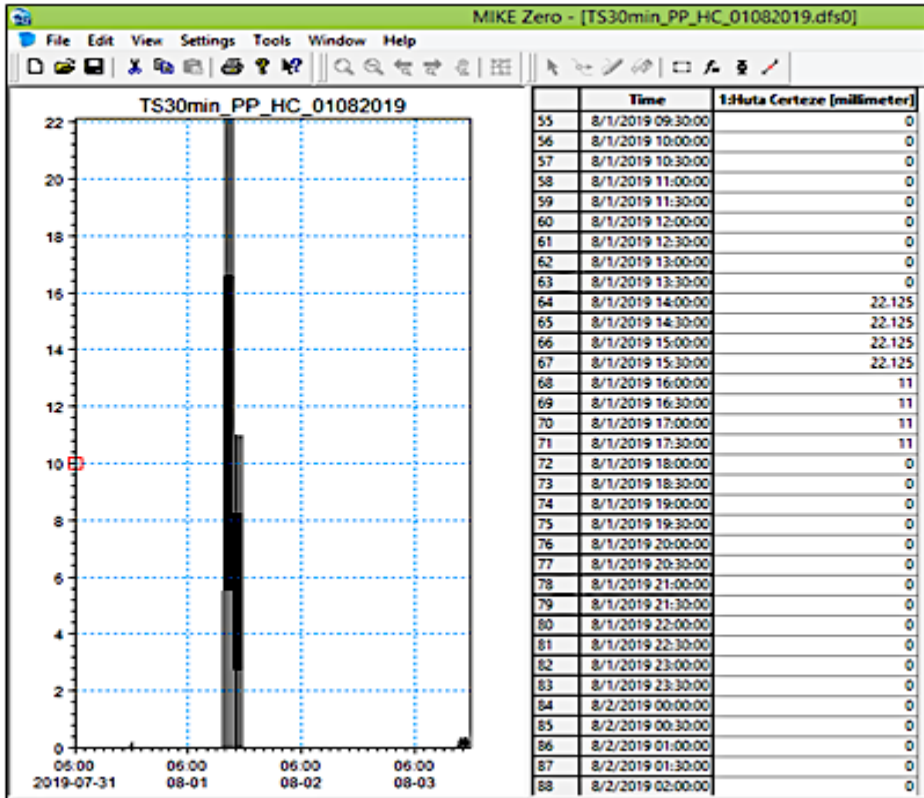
MIKE Zero - [TS30min_PP_HC_01082019.dfs0]

File Edit View Settings Tools Window Help

TS30min_PP_HC_01082019

22
20
18
16
14
12
10
8
6
4
2
0

06:00 2019-07-31
06:00 08-01
06:00 08-02
06:00 08-03

| | Time | 1:Huta Certeze [millimeter] |
|---|---|---|
| 55 | 8/1/2019 09:30:00 | 0 |
| 56 | 8/1/2019 10:00:00 | 0 |
| 57 | 8/1/2019 10:30:00 | 0 |
| 58 | 8/1/2019 11:00:00 | 0 |
| 59 | 8/1/2019 11:30:00 | 0 |
| 60 | 8/1/2019 12:00:00 | 0 |
| 61 | 8/1/2019 12:30:00 | 0 |
| 62 | 8/1/2019 13:00:00 | 0 |
| 63 | 8/1/2019 13:30:00 | 0 |
| 64 | 8/1/2019 14:00:00 | 22.125 |
| 65 | 8/1/2019 14:30:00 | 22.125 |
| 66 | 8/1/2019 15:00:00 | 22.125 |
| 67 | 8/1/2019 15:30:00 | 22.125 |
| 68 | 8/1/2019 16:00:00 | 11 |
| 69 | 8/1/2019 16:30:00 | 11 |
| 70 | 8/1/2019 17:00:00 | 11 |
| 71 | 8/1/2019 17:30:00 | 11 |
| 72 | 8/1/2019 18:00:00 | 0 |
| 73 | 8/1/2019 18:30:00 | 0 |
| 74 | 8/1/2019 19:00:00 | 0 |
| 75 | 8/1/2019 19:30:00 | 0 |
| 76 | 8/1/2019 20:00:00 | 0 |
| 77 | 8/1/2019 20:30:00 | 0 |
| 78 | 8/1/2019 21:00:00 | 0 |
| 79 | 8/1/2019 21:30:00 | 0 |
| 80 | 8/1/2019 22:00:00 | 0 |
| 81 | 8/1/2019 22:30:00 | 0 |
| 82 | 8/1/2019 23:00:00 | 0 |
| 83 | 8/1/2019 23:30:00 | 0 |
| 84 | 8/2/2019 00:00:00 | 0 |
| 85 | 8/2/2019 00:30:00 | 0 |
| 86 | 8/2/2019 01:00:00 | 0 |
| 87 | 8/2/2019 01:30:00 | 0 |
| 88 | 8/2/2019 02:00:00 | 0 |